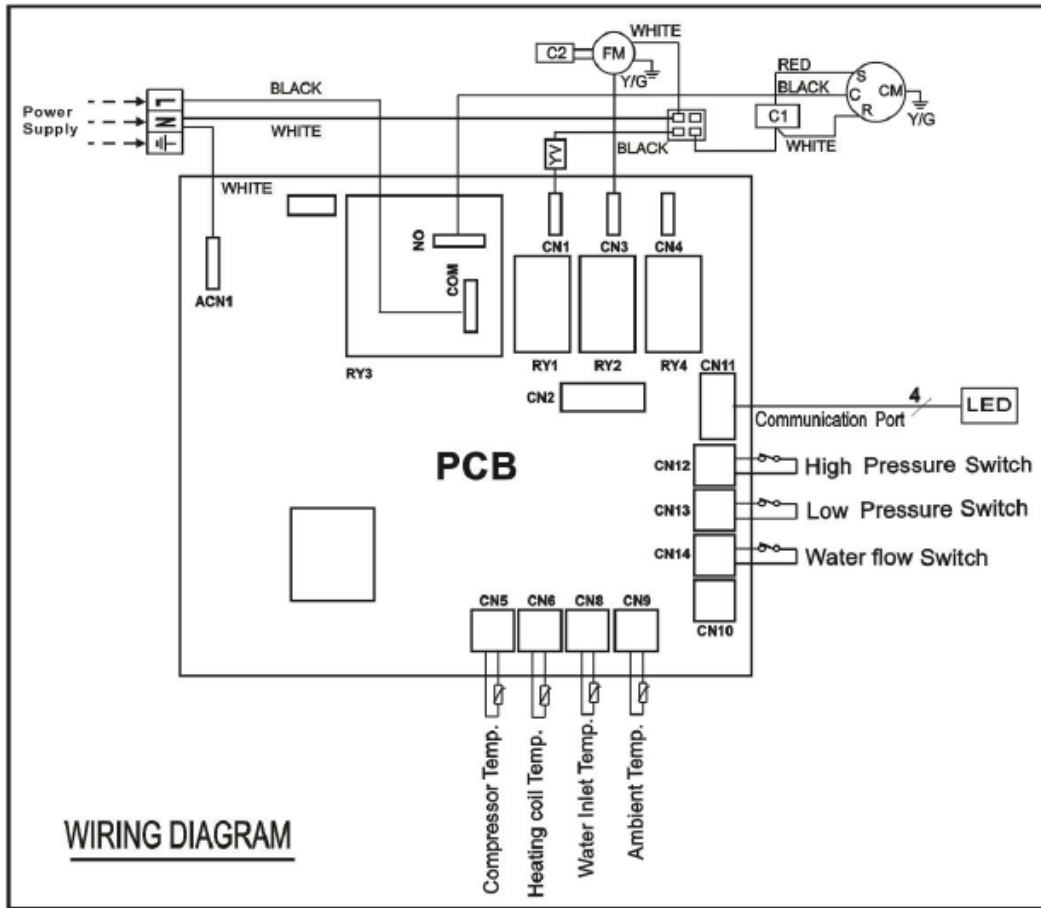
C2
FM
WHITE
Y/G
RED
BLACK
S
C
R
CM
Y/G
C1
WHITE
Power Supply
L
N
BLACK
WHITE
YV
BLACK
WHITE
NO
COM
ACN1
CN1
CN3
CN4
RY1
RY2
RY4
RY3
CN11
CN2
4
Communication Port
LED
PCB
CN12
High Pressure Switch
CN13
Low Pressure Switch
CN14
Water flow Switch
CN10
CN5
CN6
CN8
CN9
Compressor Temp.
Heating coil Temp.
Water Inlet Temp.
Ambient Temp.
WIRING DIAGRAM